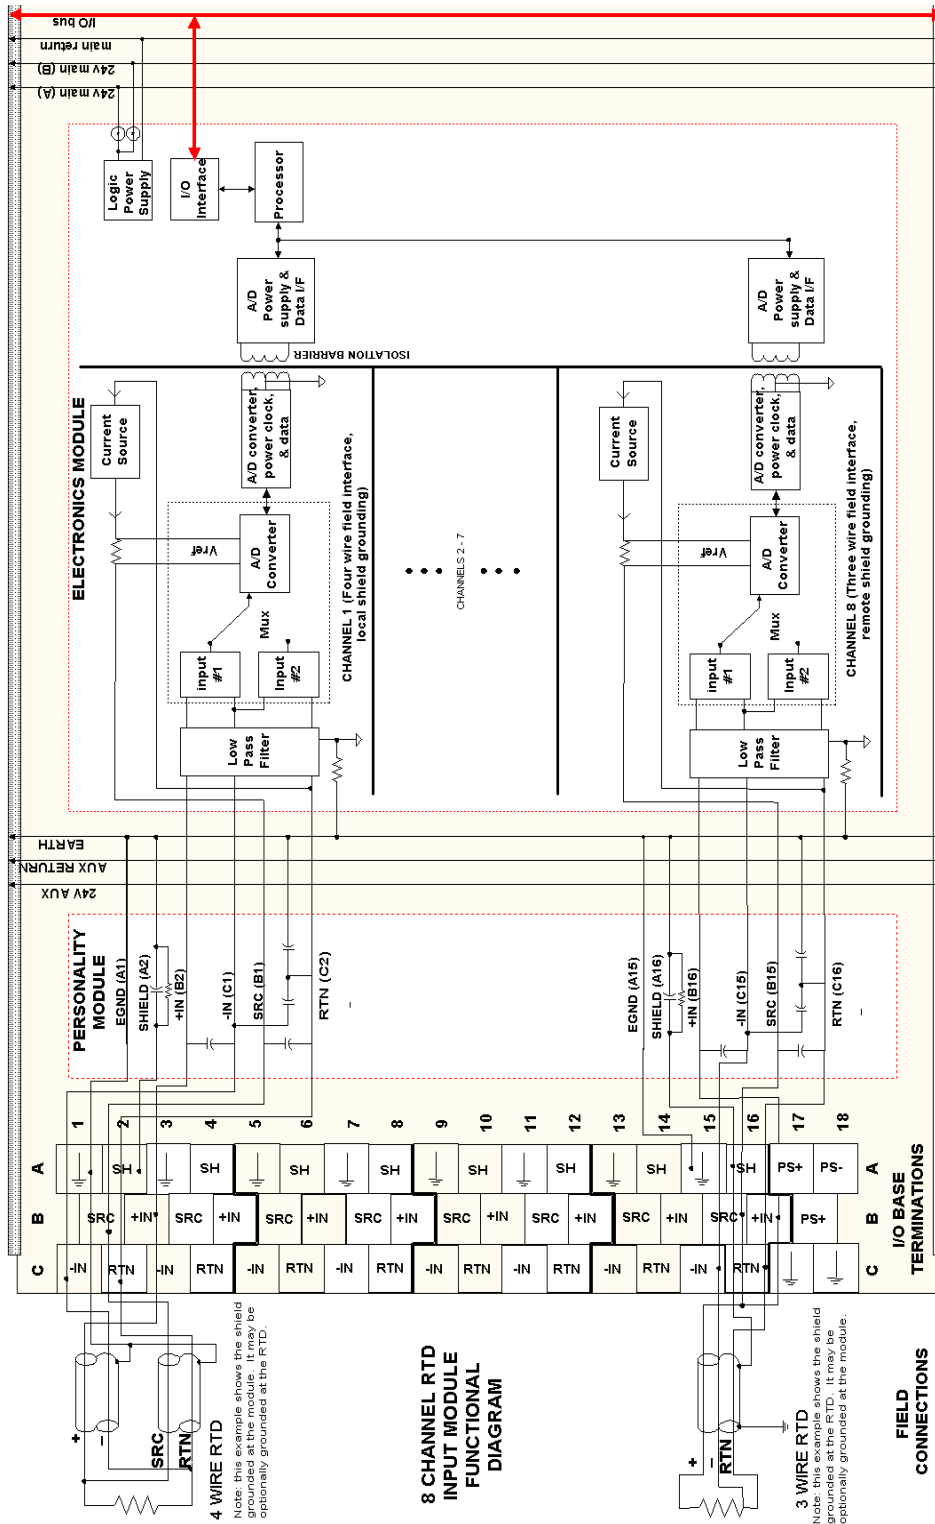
I/O bus
main return
24v main (B)
24v main (A)

Logic Power Supply
I/O Interface
Processor

A/D Power supply & Data I/F
ISOLATION BARRIER
A/D Power supply & Data I/F

ELECTRONICS MODULE

Current Source
A/D converter, power clock, & data
Vref
A/D Converter
Mux
input #1
input #2
Low Pass Filter
CHANNEL 1 (Four wire field interface, local shield grounding)

CHANNELS 2 - 7

Current Source
A/D converter, power clock, & data
Vref
A/D Converter
Mux
input #1
input #2
Low Pass Filter
CHANNEL 8 (Three wire field interface, remote shield grounding)

EARTH
AUX RETURN
24V AUX

PERSONALITY MODULE
EGND (A1)
SHIELD (A2)
+IN (B2)
-IN (C1)
SRC (B1)
RTN (C2)

EGND (A15)
SHIELD (A16)
+IN (B16)
-IN (C15)
SRC (B15)
RTN (C16)

1 2 3 4 5 6 7 8 9 10 11 12 13 14 15 16 17 18

| | 1 | 2 | 3 | 4 | 5 | 6 | 7 | 8 | 9 | 10 | 11 | 12 | 13 | 14 | 15 | 16 | 17 | 18 |
|---|---|---|---|---|---|---|---|---|---|---|---|---|---|---|---|---|---|---|
| A | | SH | | SH | | SH | | SH | | SH | | SH | | SH | | SH | PS+ | PS- |
| B | SRC | +IN | SRC | +IN | SRC | +IN | SRC | +IN | SRC | +IN | SRC | +IN | SRC | +IN | SRC | +IN | PS+ | |
| C | -IN | RTN | -IN | RTN | -IN | RTN | -IN | RTN | -IN | RTN | -IN | RTN | -IN | RTN | -IN | RTN | | |

A B C
I/O BASE TERMINATIONS

+ - SRC RTN
4 WIRE RTD
Note: this example shows the shield grounded at the module. It may be optionally grounded at the RTD.

8 CHANNEL RTD INPUT MODULE FUNCTIONAL DIAGRAM

+ - RTN
3 WIRE RTD
Note: this example shows the shield grounded at the RTD. It may be optionally grounded at the module.

FIELD CONNECTIONS